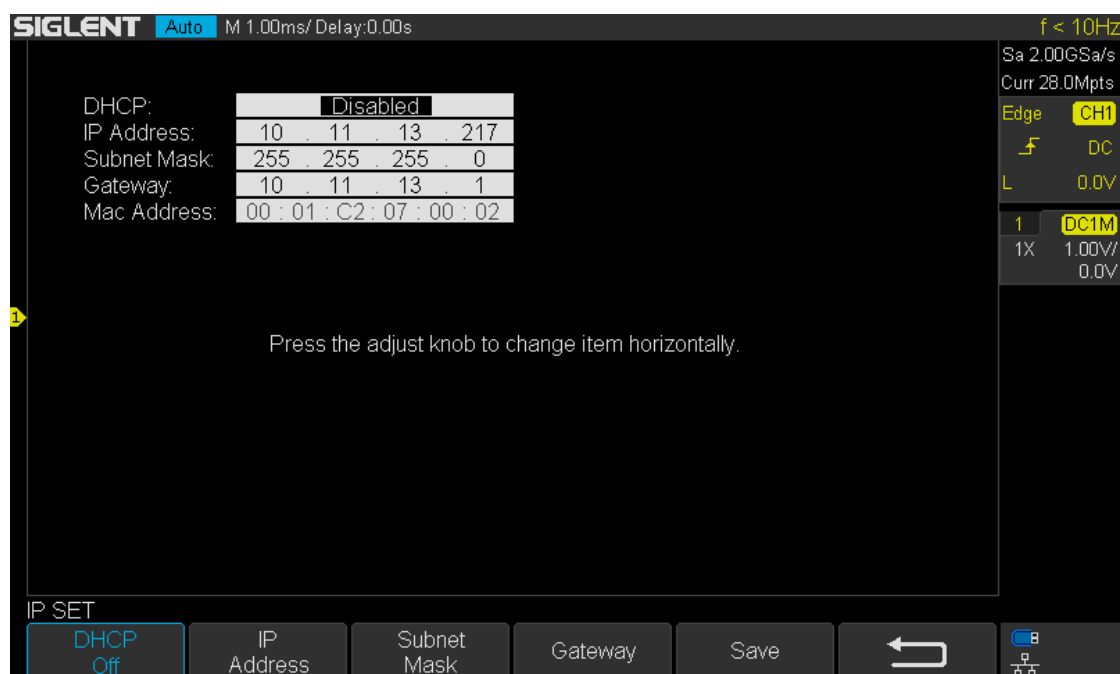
SIGLENT Auto M 1.00ms/ Delay:0.00s f < 10Hz

Sa 2.00GSa/s
Curr 28.0Mpts
Edge CH1
DC
L 0.0V
1 DC1M
1X 1.00V/
0.0V

DHCP: Disabled
IP Address: 10 . 11 . 13 . 217
Subnet Mask: 255 . 255 . 255 . 0
Gateway: 10 . 11 . 13 . 1
Mac Address: 00 : 01 : C2 : 07 : 00 : 02

1

Press the adjust knob to change item horizontally.

IP SET
DHCP Off
IP Address
Subnet Mask
Gateway
Save